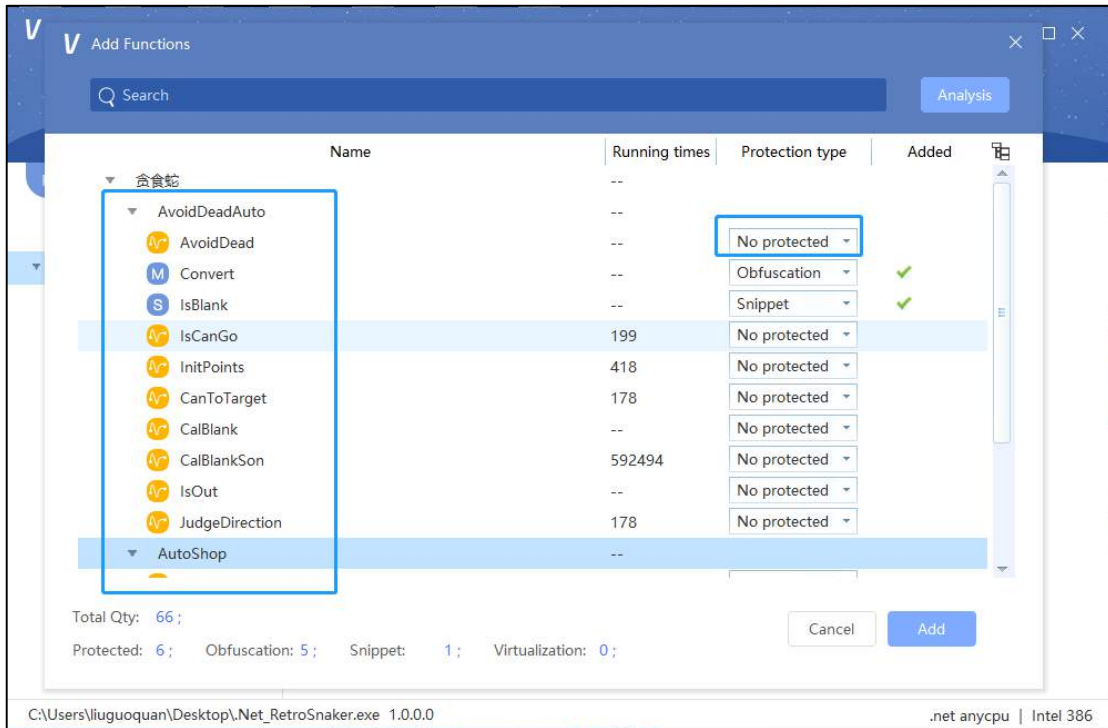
V

Add Functions

Search

Analysis

| Name | Running times | Protection type | Added |
|---|---|---|---|
| 贪食蛇 | -- | | |
| AvoidDeadAuto | -- | | |
| AvoidDead | -- | No protected | |
| M Convert | -- | Obfuscation | ✔ |
| S IsBlank | -- | Snippet | ✔ |
| IsCanGo | 199 | No protected | |
| InitPoints | 418 | No protected | |
| CanToTarget | 178 | No protected | |
| CalBlank | -- | No protected | |
| CalBlankSon | 592494 | No protected | |
| IsOut | -- | No protected | |
| JudgeDirection | 178 | No protected | |
| AutoShop | -- | | |

Total Qty: 66 ;

Protected: 6 ; Obfuscation: 5 ; Snippet: 1 ; Virtualization: 0 ;

Cancel

Add

C:\Users\liuguoquan\Desktop\.Net_RetroSnaker.exe 1.0.0.0

.net anycpu | Intel 386